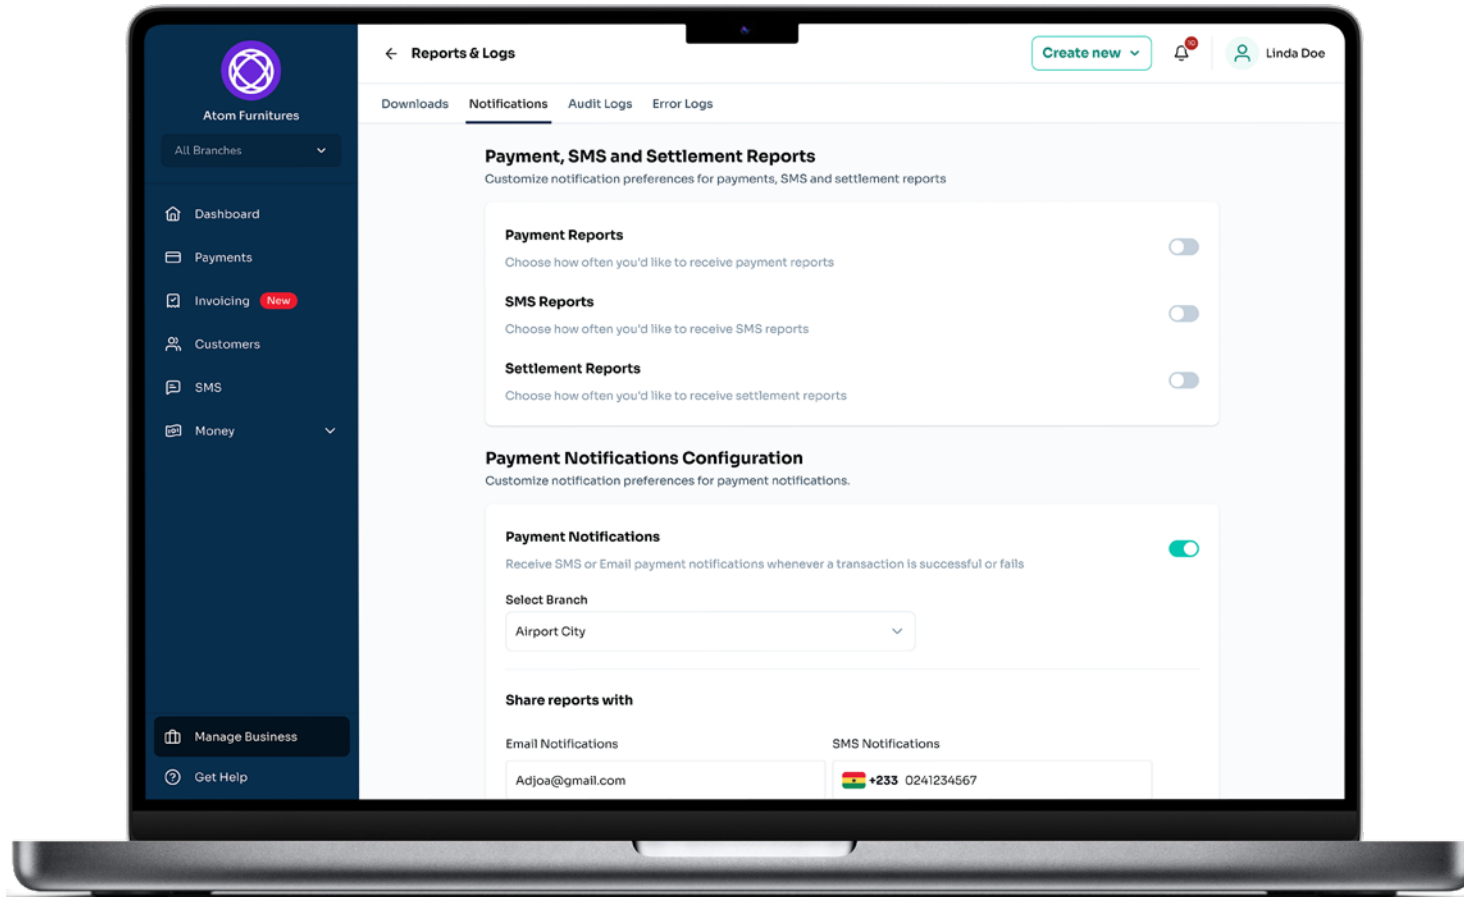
Atom Furnitures

All Branches

Dashboard

Payments

Invoicing New

Customers

SMS

Money

Manage Business

Get Help

Reports & Logs

Create new

Linda Doe

Downloads Notifications Audit Logs Error Logs

Payment, SMS and Settlement Reports

Customize notification preferences for payments, SMS and settlement reports

Payment Reports

Choose how often you'd like to receive payment reports

SMS Reports

Choose how often you'd like to receive SMS reports

Settlement Reports

Choose how often you'd like to receive settlement reports

Payment Notifications Configuration

Customize notification preferences for payment notifications.

Payment Notifications

Receive SMS or Email payment notifications whenever a transaction is successful or fails

Select Branch

Airport City

Share reports with

Email Notifications

Adjoa@gmail.com

SMS Notifications

+233 0241234567